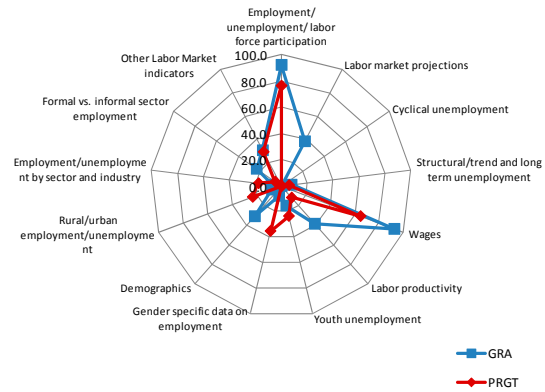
Employment/ unemployment/ labor force participation

Labor market projections

Cyclical unemployment

Structural/trend and long term unemployment

Wages

Labor productivity

Youth unemployment

Gender specific data on employment

Demographics

Rural/urban employment/unemployment

Employment/unemployment by sector and industry

Formal vs. informal sector employment

Other Labor Market indicators

100.0
80.0
60.0
40.0
20.0
0.0

GRA

PRGT